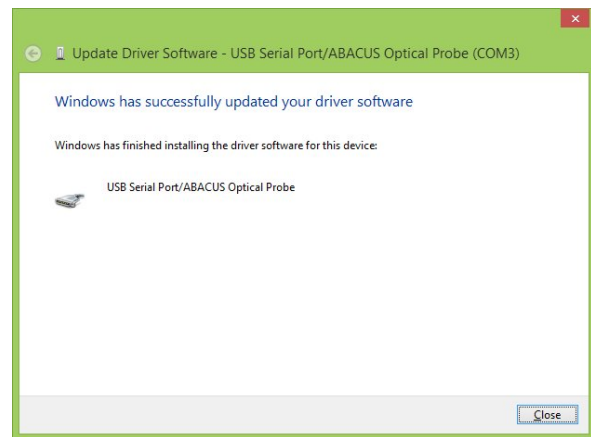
Update Driver Software - USB Serial Port/ABACUS Optical Probe (COM3)

Windows has successfully updated your driver software

Windows has finished installing the driver software for this device:

USB Serial Port/ABACUS Optical Probe

Close